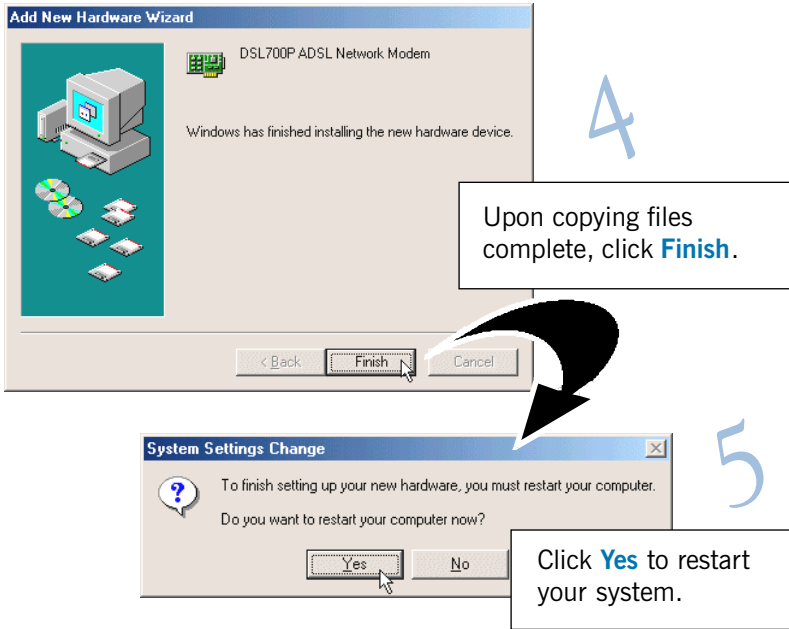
Add New Hardware Wizard

DSL700P ADSL Network Modem

Windows has finished installing the new hardware device.

4

Upon copying files complete, click **Finish**.

< Back

Finish

Cancel

System Settings Change

5

To finish setting up your new hardware, you must restart your computer.

Do you want to restart your computer now?

Yes

No

Click **Yes** to restart your system.